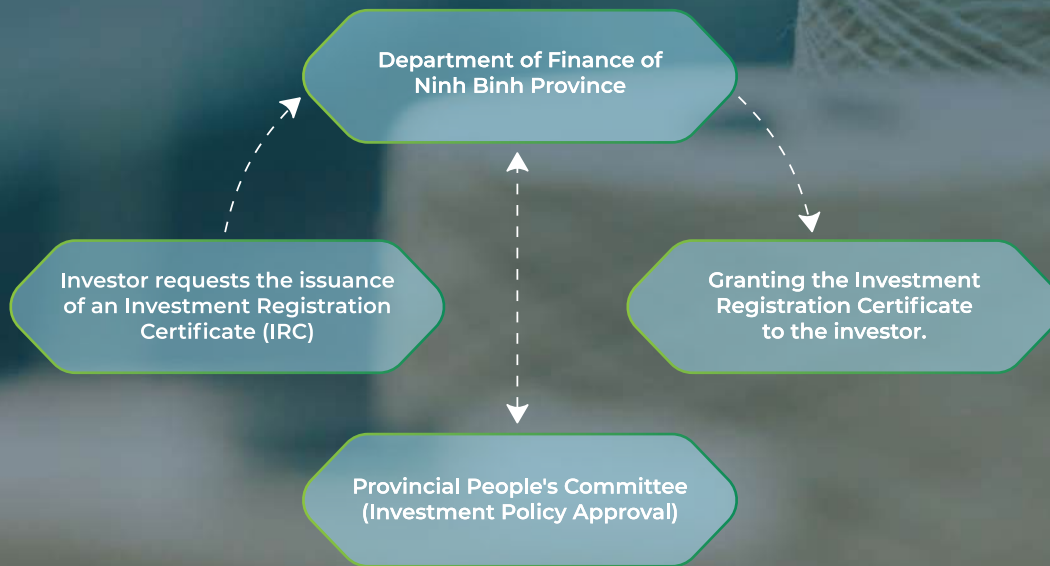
Department of Finance of Ninh Binh Province

Investor requests the issuance of an Investment Registration Certificate (IRC)

Granting the Investment Registration Certificate to the investor.

Provincial People's Committee (Investment Policy Approval)